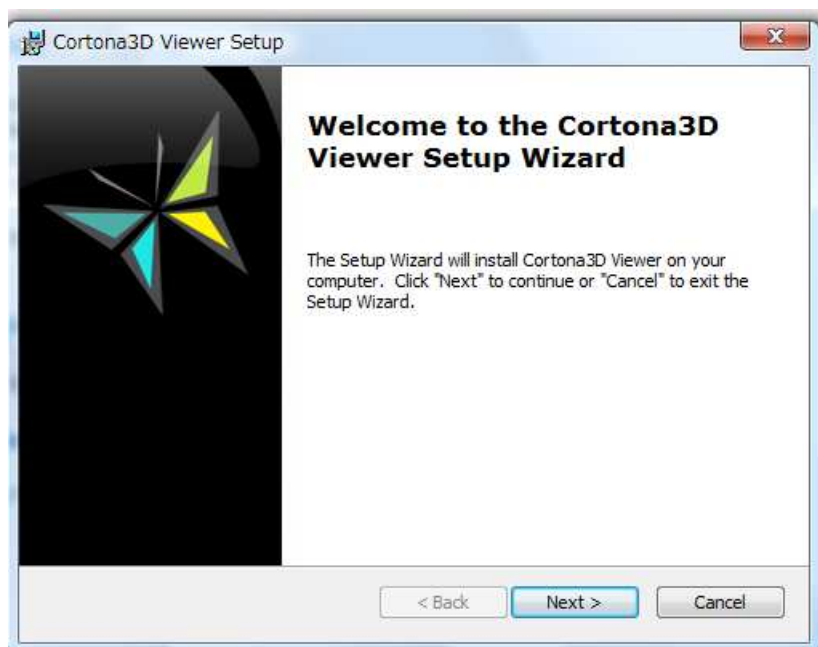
Cortona3D Viewer Setup

Welcome to the Cortona3D Viewer Setup Wizard

The Setup Wizard will install Cortona3D Viewer on your computer. Click "Next" to continue or "Cancel" to exit the Setup Wizard.

< Back
Next >
Cancel